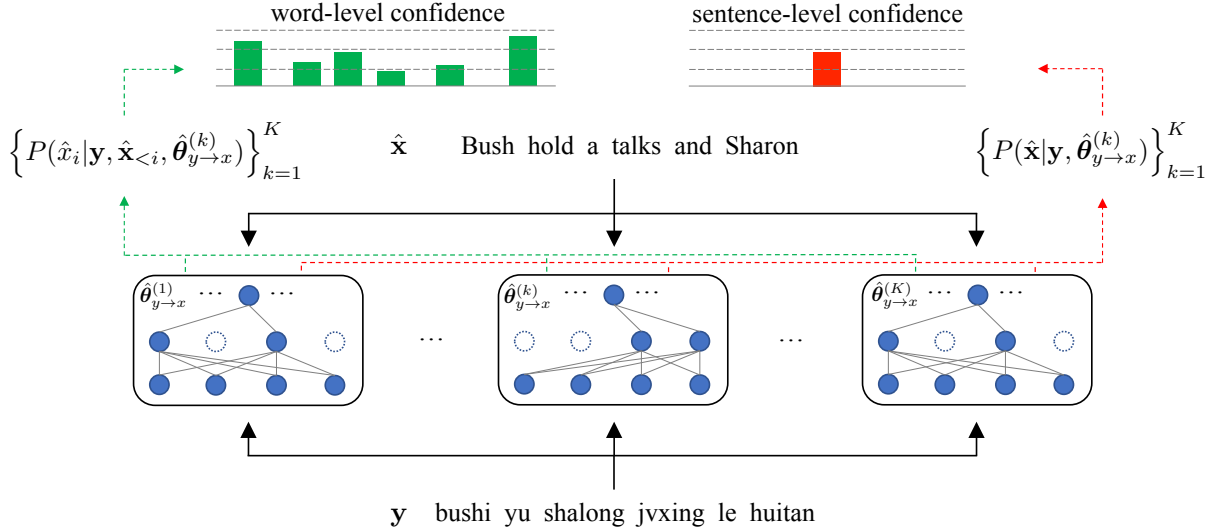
word-level confidence

sentence-level confidence

$\left\{P(\hat{x}_i|\mathbf{y}, \hat{\mathbf{x}}_{<i}, \hat{\boldsymbol{\theta}}_{y\to x}^{(k)})\right\}_{k=1}^{K}$

$\hat{\mathbf{x}}$ Bush hold a talks and Sharon

$\left\{P(\hat{\mathbf{x}}|\mathbf{y}, \hat{\boldsymbol{\theta}}_{y\to x}^{(k)})\right\}_{k=1}^{K}$

$\hat{\boldsymbol{\theta}}_{y\to x}^{(1)}$ ··· ···

···

$\hat{\boldsymbol{\theta}}_{y\to x}^{(k)}$ ··· ···

···

$\hat{\boldsymbol{\theta}}_{y\to x}^{(K)}$ ··· ···

$\mathbf{y}$ bushi yu shalong jvxing le huitan